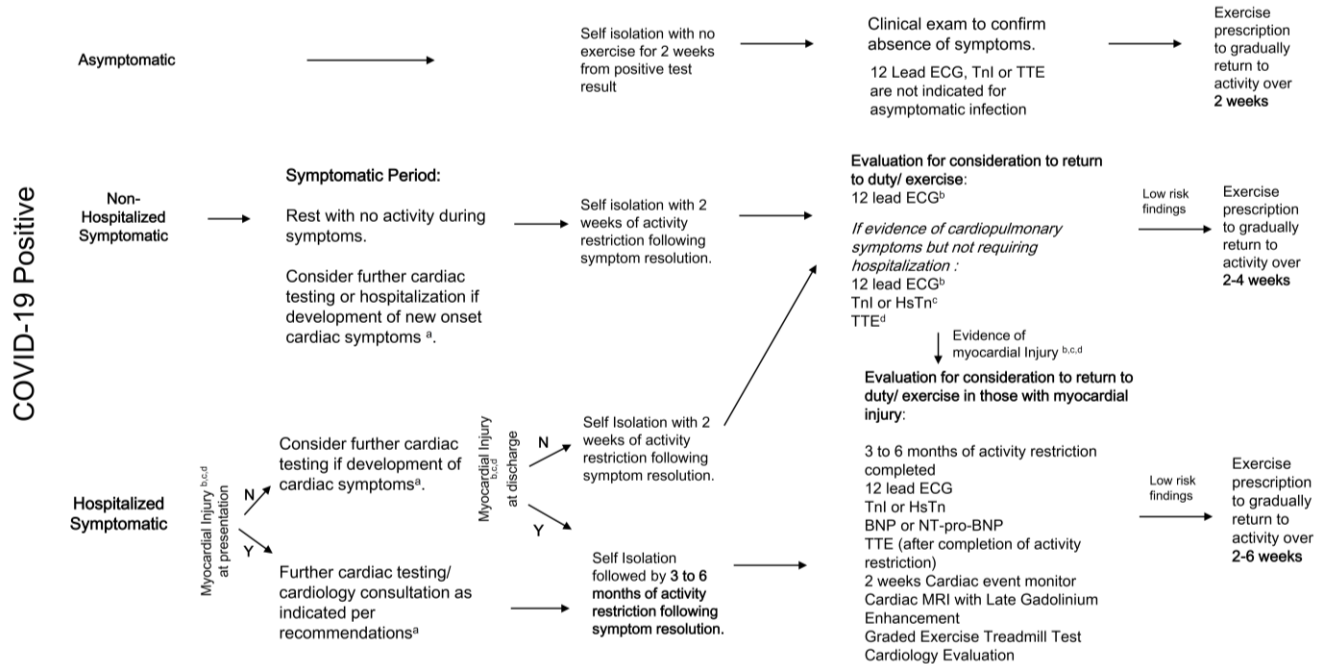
COVID-19 Positive

Asymptomatic

Self isolation with no exercise for 2 weeks from positive test result

Clinical exam to confirm absence of symptoms.

12 Lead ECG, TnI or TTE are not indicated for asymptomatic infection

Exercise prescription to gradually return to activity over **2 weeks**

Non-Hospitalized Symptomatic

**Symptomatic Period:**

Rest with no activity during symptoms.

Consider further cardiac testing or hospitalization if development of new onset cardiac symptoms $^{a}$.

Self isolation with 2 weeks of activity restriction following symptom resolution.

**Evaluation for consideration to return to duty/ exercise**:
12 lead ECG$^{b}$

*If evidence of cardiopulmonary symptoms but not requiring hospitalization :*
12 lead ECG$^{b}$
TnI or HsTn$^{c}$
TTE$^{d}$

Low risk findings

Exercise prescription to gradually return to activity over **2-4 weeks**

Evidence of myocardial Injury $^{b,c,d}$

**Evaluation for consideration to return to duty/ exercise in those with myocardial injury**:

3 to 6 months of activity restriction completed
12 lead ECG
TnI or HsTn
BNP or NT-pro-BNP
TTE (after completion of activity restriction)
2 weeks Cardiac event monitor
Cardiac MRI with Late Gadolinium Enhancement
Graded Exercise Treadmill Test
Cardiology Evaluation

Low risk findings

Exercise prescription to gradually return to activity over **2-6 weeks**

Hospitalized Symptomatic

Myocardial Injury $^{b,c,d}$ at presentation

N

Y

Consider further cardiac testing if development of cardiac symptoms$^{a}$.

Further cardiac testing/ cardiology consultation as indicated per recommendations$^{a}$

Myocardial Injury $^{b,c,d}$ at discharge

N

Y

Self Isolation with 2 weeks of activity restriction following symptom resolution.

Self Isolation followed by **3 to 6 months of activity restriction following symptom resolution.**